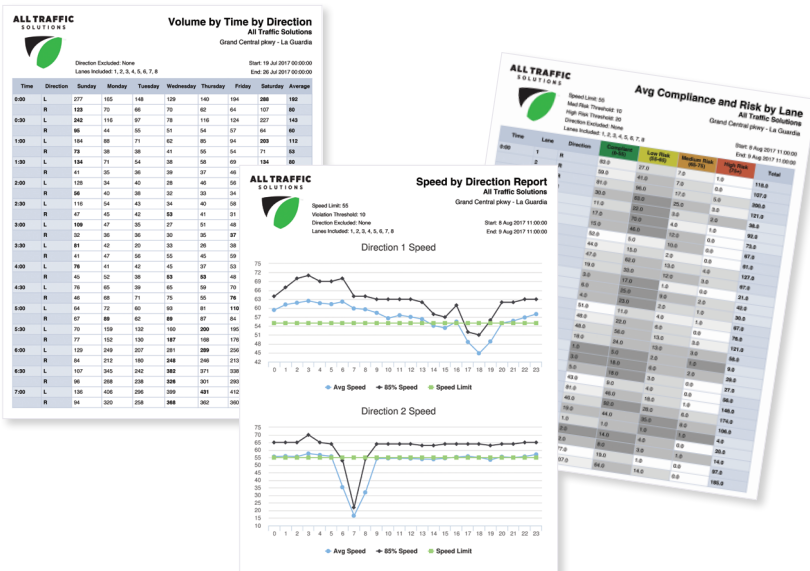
ALL TRAFFIC SOLUTIONS

Volume by Time by Direction
All Traffic Solutions
Grand Central pkwy - La Guardia

Direction Excluded: None
Lanes Included: 1, 2, 3, 4, 5, 6, 7, 8
Start: 19 Jul 2017 00:00:00
End: 26 Jul 2017 00:00:00

| Time | Direction | Sunday | Monday | Tuesday | Wednesday | Thursday | Friday | Saturday | Average |
|---|---|---|---|---|---|---|---|---|---|
| 0:00 | L | 277 | 165 | 149 | 129 | 140 | 194 | 288 | 192 |
| | R | 123 | 70 | 66 | 70 | 62 | 64 | 107 | 80 |
| 0:30 | L | 242 | 116 | 97 | 78 | 116 | 124 | 227 | 143 |
| | R | 85 | 44 | 55 | 51 | 54 | 57 | 84 | 60 |
| 1:00 | L | 184 | 88 | 71 | 62 | 85 | 94 | 203 | 112 |
| | R | 73 | 38 | 38 | 41 | 55 | 54 | 71 | 53 |
| 1:30 | L | 134 | 71 | 54 | 38 | 58 | 69 | 134 | 80 |
| | R | 41 | 35 | 36 | 38 | 37 | 36 | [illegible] | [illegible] |
| 2:00 | L | 128 | 34 | 40 | 28 | 46 | 56 | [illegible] | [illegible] |
| | R | 56 | 40 | 38 | 32 | 33 | 34 | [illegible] | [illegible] |
| 2:30 | L | 116 | 54 | 43 | 34 | 40 | 58 | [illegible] | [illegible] |
| | R | 47 | 45 | 42 | 53 | 41 | 31 | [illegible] | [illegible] |
| 3:00 | L | 109 | 47 | 35 | 27 | 51 | 48 | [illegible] | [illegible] |
| | R | 32 | 36 | 30 | 36 | 37 | 37 | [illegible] | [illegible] |
| 3:30 | L | 81 | 42 | 20 | 33 | 26 | 38 | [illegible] | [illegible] |
| | R | 47 | 51 | 47 | 56 | 55 | 45 | 59 | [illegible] |
| 4:00 | L | 76 | 41 | 42 | 45 | 37 | 53 | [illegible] | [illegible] |
| | R | 45 | 52 | 38 | 53 | 53 | 48 | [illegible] | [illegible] |
| 4:30 | L | 76 | 65 | 39 | 65 | 59 | 70 | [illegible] | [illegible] |
| | R | 46 | 68 | 71 | 75 | 55 | 76 | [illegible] | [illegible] |
| 5:00 | L | 64 | 72 | 60 | 93 | 81 | 110 | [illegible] | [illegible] |
| | R | 67 | 69 | 62 | 69 | 87 | 84 | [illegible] | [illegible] |
| 5:30 | L | 70 | 159 | 132 | 160 | 200 | 195 | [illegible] | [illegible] |
| | R | 77 | 152 | 130 | 187 | 168 | 176 | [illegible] | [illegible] |
| 6:00 | L | 129 | 249 | 207 | 281 | 289 | 236 | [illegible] | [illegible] |
| | R | 84 | 212 | 180 | 248 | 246 | 213 | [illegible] | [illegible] |
| 6:30 | L | 107 | 345 | 242 | 382 | 371 | 338 | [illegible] | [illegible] |
| | R | 96 | 288 | 238 | 326 | 301 | 293 | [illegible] | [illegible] |
| 7:00 | L | 136 | 406 | 296 | 399 | 431 | 412 | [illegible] | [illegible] |
| | R | 94 | 320 | 258 | 368 | 362 | 360 | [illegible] | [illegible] |

ALL TRAFFIC SOLUTIONS

Avg Compliance and Risk by Lane
All Traffic Solutions
Grand Central pkwy - La Guardia

Speed Limit: 55
Med Risk Threshold: 10
High Risk Threshold: 20
Direction Excluded: None
Lanes Included: 1, 2, 3, 4, 5, 6, 7, 8
Start: 8 Aug 2017 11:00:00
End: 9 Aug 2017 11:00:00

Time | Lane | Direction | Compliant (0-55) | Low Risk (55-65) | Medium Risk (65-75) | High Risk (75+) | Total
0:00 | 1 | | 80.0 | 27.0 | 1.0 | | 115.0
2 | | 59.0 | 41.0 | 7.0 | | 107.0
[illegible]

ALL TRAFFIC SOLUTIONS

Speed by Direction Report
All Traffic Solutions
Grand Central pkwy - La Guardia

Speed Limit: 55
Violation Threshold: 10
Direction Excluded: None
Lanes Included: 1, 2, 3, 4, 5, 6, 7, 8
Start: 8 Aug 2017 11:00:00
End: 9 Aug 2017 11:00:00

Direction 1 Speed

75 72 69 66 63 60 57 54 51 48 45 42
0 1 2 3 4 5 6 7 8 9 10 11 12 13 14 15 16 17 18 19 20 21 22 23

Avg Speed   85% Speed   Speed Limit

Direction 2 Speed

75 70 65 60 55 50 45 40 35 30 25 20 15 10
0 1 2 3 4 5 6 7 8 9 10 11 12 13 14 15 16 17 18 19 20 21 22 23

Avg Speed   85% Speed   Speed Limit